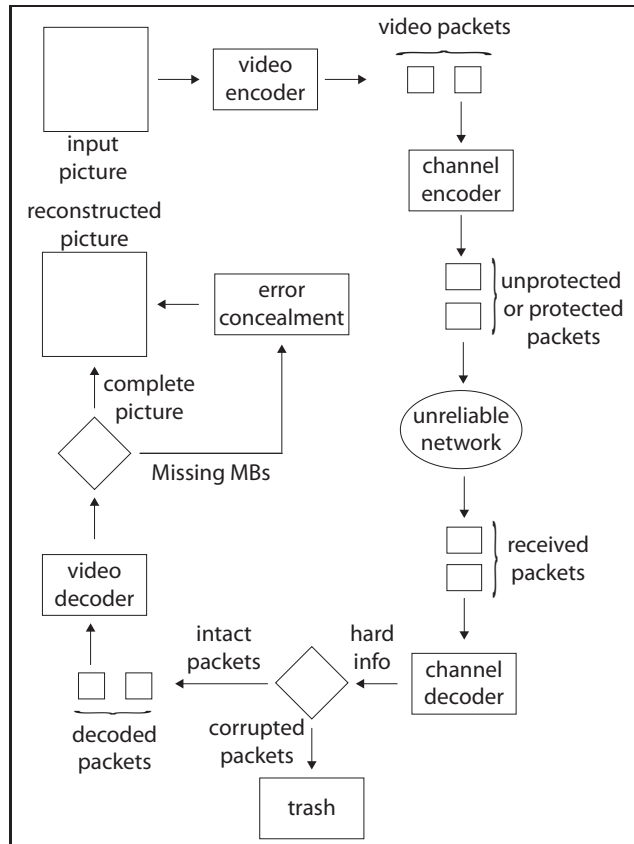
video encoder

video packets

input picture

channel encoder

reconstructed picture

error concealment

unprotected or protected packets

complete picture

unreliable network

Missing MBs

received packets

video decoder

intact packets

hard info

channel decoder

decoded packets

corrupted packets

trash